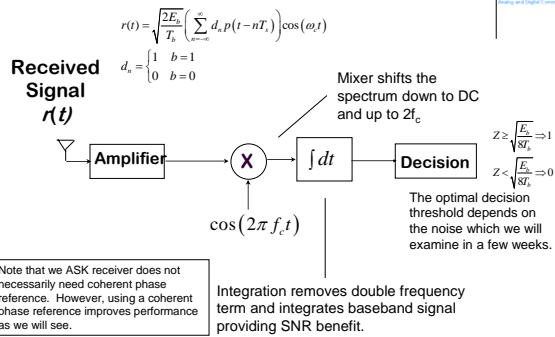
Analog and Digital Comm

$r(t)=\sqrt{\frac{2E_b}{T_b}}\left(\sum_{n=-\infty}^{\infty} d_n p(t-nT_s)\right)\cos(\omega_c t)$

$d_n=\begin{cases}1 & b=1\\ 0 & b=0\end{cases}$

Received Signal $r(t)$

Amplifier

X

$\cos(2\pi f_c t)$

$\int dt$

Decision

$Z \geq \sqrt{\frac{E_b}{8T_b}} \Rightarrow 1$

$Z < \sqrt{\frac{E_b}{8T_b}} \Rightarrow 0$

Mixer shifts the spectrum down to DC and up to $2f_c$

The optimal decision threshold depends on the noise which we will examine in a few weeks.

Note that we ASK receiver does not necessarily need coherent phase reference. However, using a coherent phase reference improves performance as we will see.

Integration removes double frequency term and integrates baseband signal providing SNR benefit.